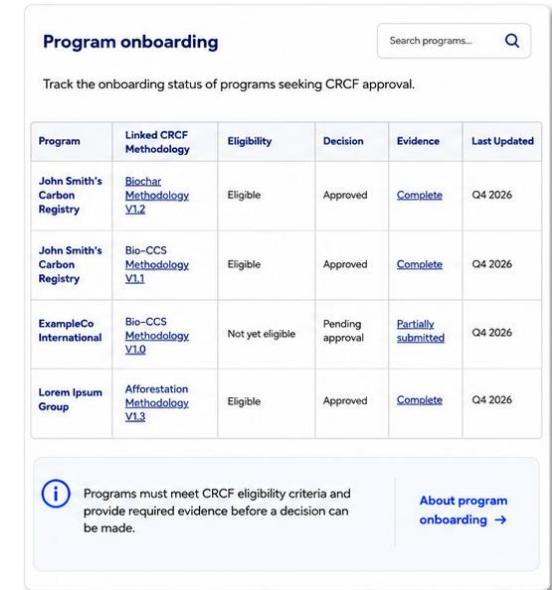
Program onboarding

Search programs...

Track the onboarding status of programs seeking CRCF approval.

| Program | Linked CRCF Methodology | Eligibility | Decision | Evidence | Last Updated |
|---|---|---|---|---|---|
| John Smith's Carbon Registry | Biochar Methodology V1.2 | Eligible | Approved | Complete | Q4 2026 |
| John Smith's Carbon Registry | Bio-CCS Methodology V1.1 | Eligible | Approved | Complete | Q4 2026 |
| ExampleCo International | Bio-CCS Methodology V1.0 | Not yet eligible | Pending approval | Partially submitted | Q4 2026 |
| Lorem Ipsum Group | Afforestation Methodology V1.3 | Eligible | Approved | Complete | Q4 2026 |

Programs must meet CRCF eligibility criteria and provide required evidence before a decision can be made.

About program onboarding →